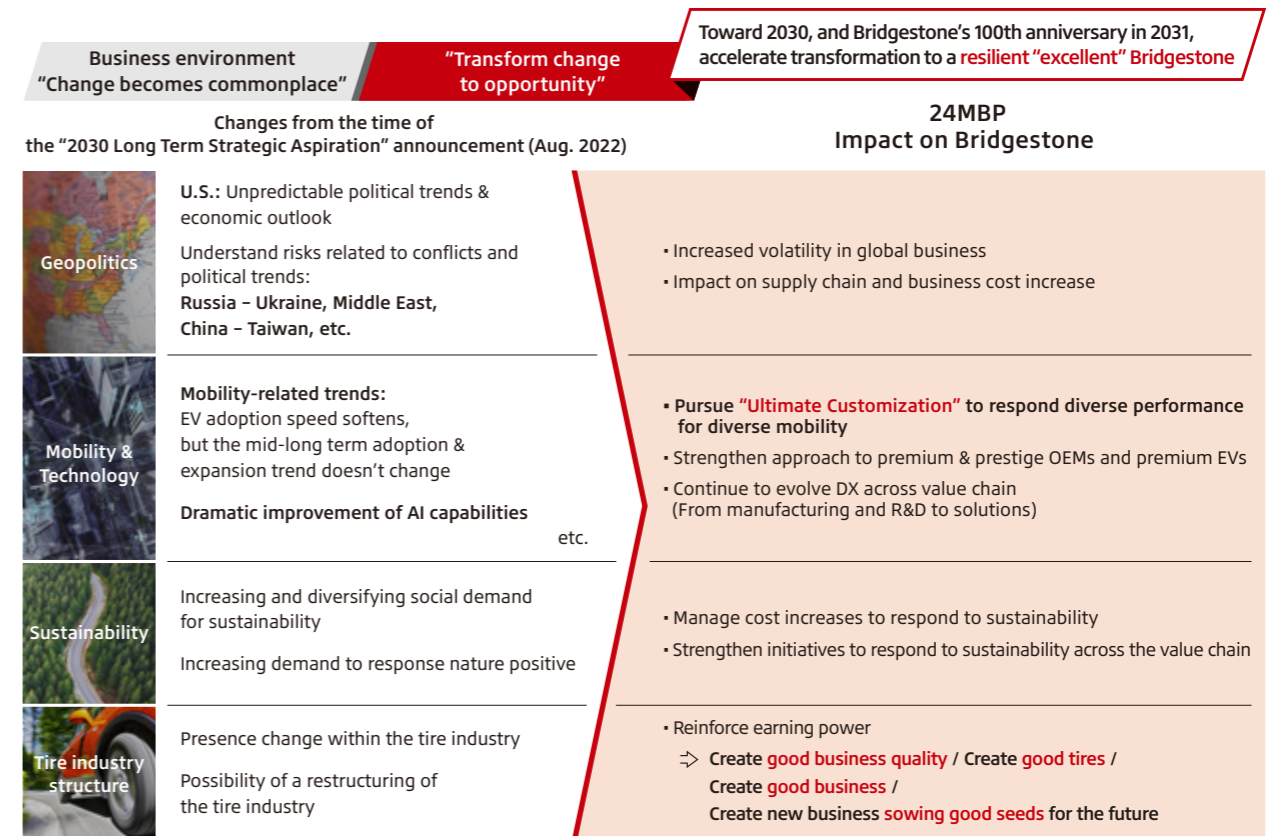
Business environment
"Change becomes commonplace"

"Transform change to opportunity"

Toward 2030, and Bridgestone's 100th anniversary in 2031, accelerate transformation to a resilient "excellent" Bridgestone

Changes from the time of the "2030 Long Term Strategic Aspiration" announcement (Aug. 2022)

24MBP
Impact on Bridgestone

Geopolitics

U.S.: Unpredictable political trends & economic outlook

Understand risks related to conflicts and political trends:
Russia – Ukraine, Middle East, China – Taiwan, etc.

・Increased volatility in global business
・Impact on supply chain and business cost increase

Mobility & Technology

Mobility-related trends:
EV adoption speed softens, but the mid-long term adoption & expansion trend doesn't change

Dramatic improvement of AI capabilities

etc.

・Pursue "Ultimate Customization" to respond diverse performance for diverse mobility
・Strengthen approach to premium & prestige OEMs and premium EVs
・Continue to evolve DX across value chain (From manufacturing and R&D to solutions)

Sustainability

Increasing and diversifying social demand for sustainability

Increasing demand to response nature positive

・Manage cost increases to respond to sustainability
・Strengthen initiatives to respond to sustainability across the value chain

Tire industry structure

Presence change within the tire industry

Possibility of a restructuring of the tire industry

・Reinforce earning power
⇨ Create good business quality / Create good tires /
Create good business /
Create new business sowing good seeds for the future